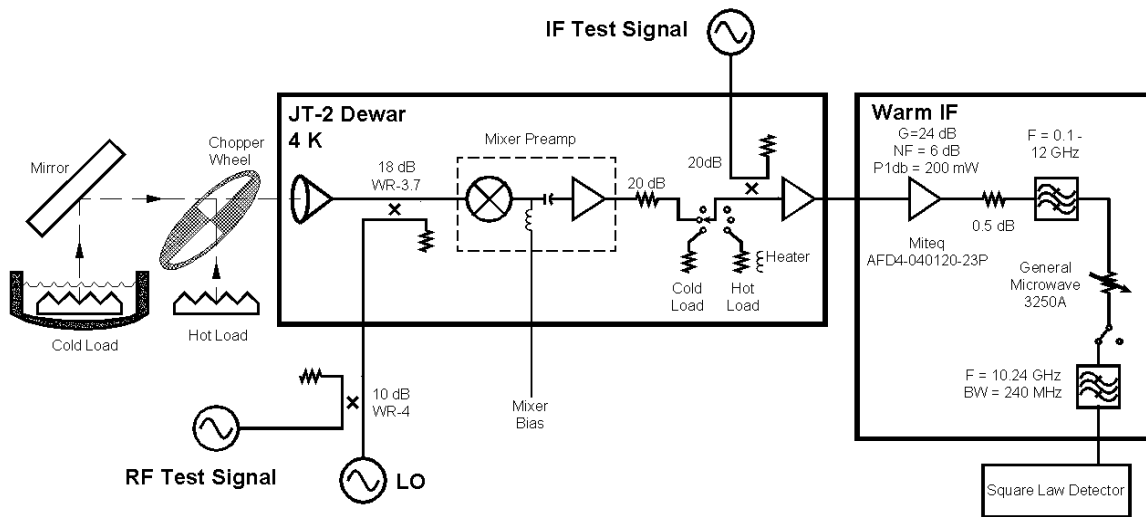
IF Test Signal

JT-2 Dewar
4 K

Warm IF

Mirror

Chopper Wheel

18 dB
WR-3.7

Mixer Preamp

20dB

20 dB

G=24 dB
NF = 6 dB
P1db = 200 mW

F = 0.1 - 12 GHz

0.5 dB

Miteq
AFD4-040120-23P

Heater

Cold Load

Hot Load

General Microwave
3250A

Cold Load

Hot Load

10 dB
WR-4

Mixer Bias

F = 10.24 GHz
BW = 240 MHz

RF Test Signal

LO

Square Law Detector